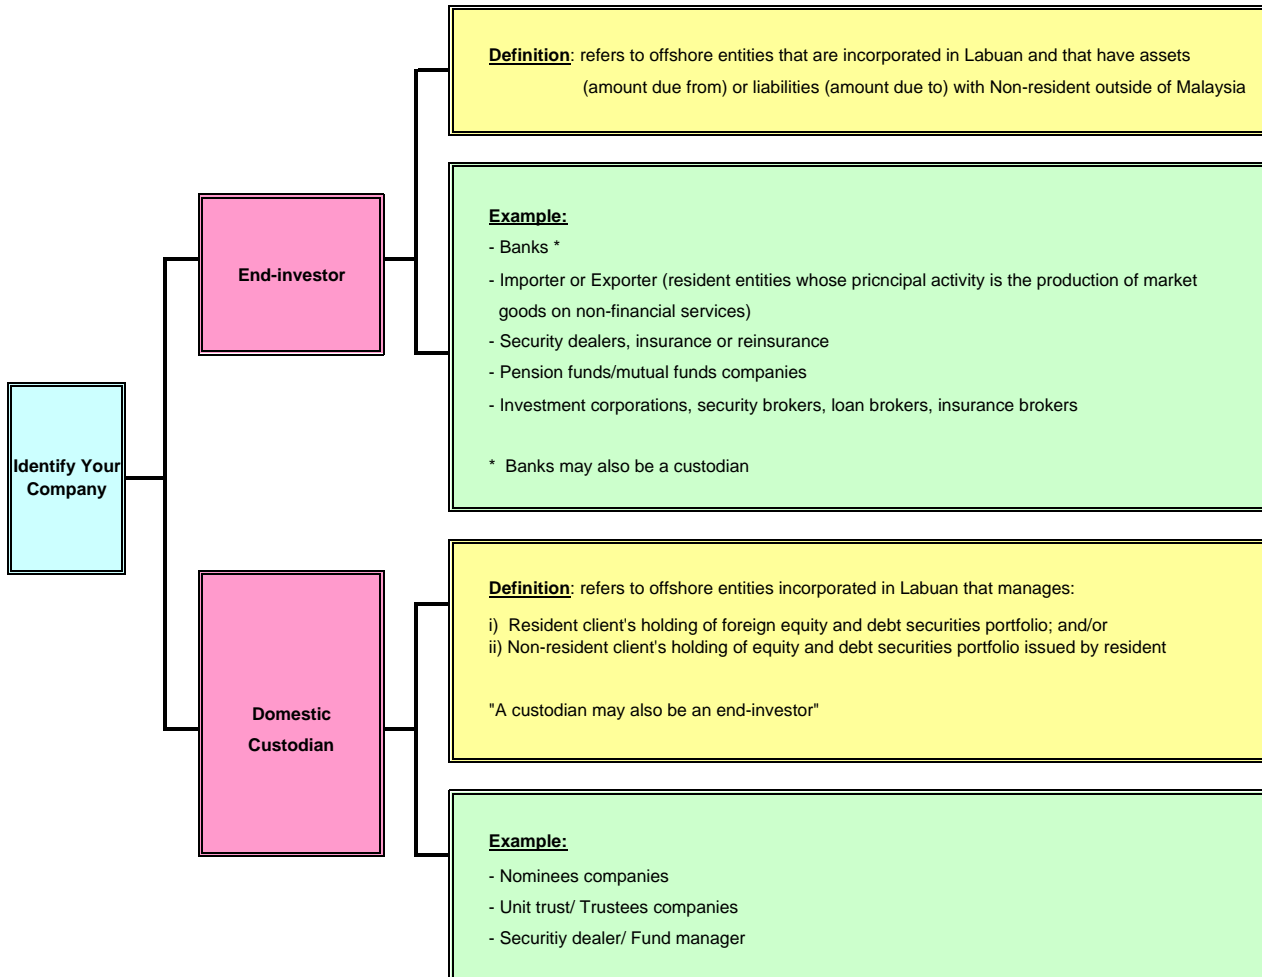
Identify Your Company

End-investor

Definition: refers to offshore entities that are incorporated in Labuan and that have assets (amount due from) or liabilities (amount due to) with Non-resident outside of Malaysia

Example:
- Banks *
- Importer or Exporter (resident entities whose pricncipal activity is the production of market goods on non-financial services)
- Security dealers, insurance or reinsurance
- Pension funds/mutual funds companies
- Investment corporations, security brokers, loan brokers, insurance brokers

* Banks may also be a custodian

Domestic Custodian

Definition: refers to offshore entities incorporated in Labuan that manages:
i) Resident client's holding of foreign equity and debt securities portfolio; and/or
ii) Non-resident client's holding of equity and debt securities portfolio issued by resident

"A custodian may also be an end-investor"

Example:
- Nominees companies
- Unit trust/ Trustees companies
- Securitiy dealer/ Fund manager